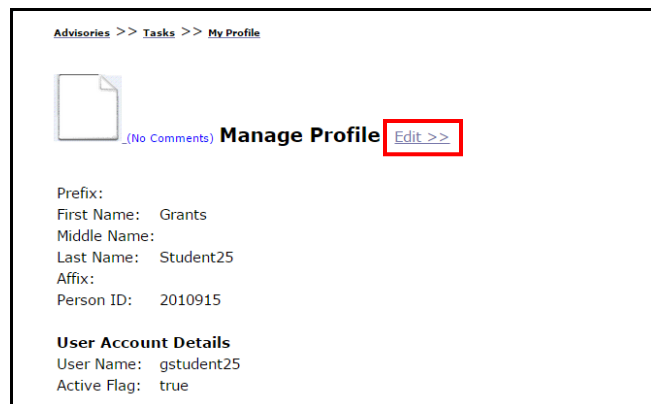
Advisories >> Tasks >> My Profile

_(No Comments) Manage Profile Edit >>

Prefix:
First Name: Grants
Middle Name:
Last Name: Student25
Affix:
Person ID: 2010915

User Account Details
User Name: gstudent25
Active Flag: true